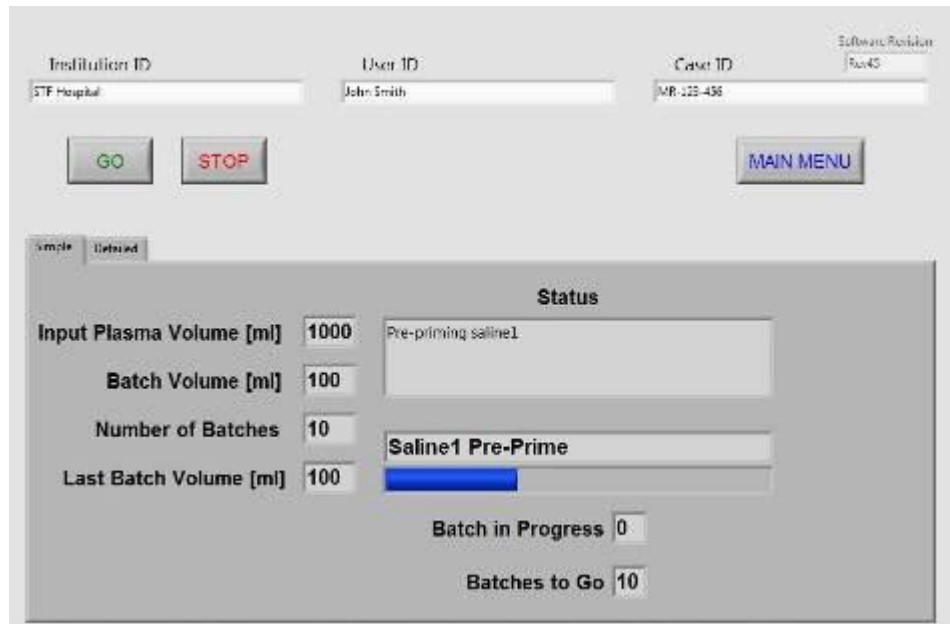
Institution ID
STF Hospital

User ID
John Smith

Case ID
MR-123-456

Software Revision
Rev45

GO

STOP

MAIN MENU

Simple

Detailed

Input Plasma Volume [ml] 1000

Batch Volume [ml] 100

Number of Batches 10

Last Batch Volume [ml] 100

Status

Pre-priming saline1

Saline1 Pre-Prime

Batch in Progress 0

Batches to Go 10